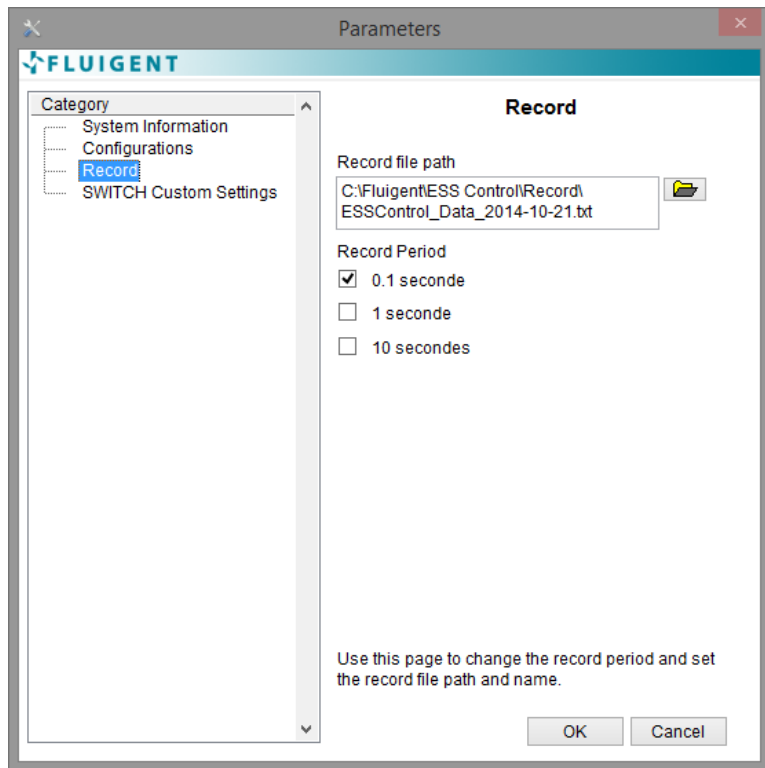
Parameters

FLUIGENT

Category
System Information
Configurations
Record
SWITCH Custom Settings

Record

Record file path
C:\Fluigent\ESS Control\Record\ESSControl_Data_2014-10-21.txt

Record Period
0.1 seconde
1 seconde
10 secondes

Use this page to change the record period and set the record file path and name.

OK
Cancel